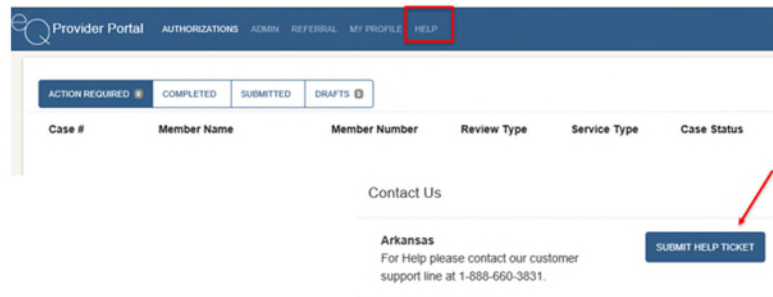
eQ Provider Portal AUTHORIZATIONS ADMIN REFERRAL MY PROFILE HELP

ACTION REQUIRED 0 COMPLETED SUBMITTED DRAFTS 0

| Case # | Member Name | Member Number | Review Type | Service Type | Case Status |
|---|---|---|---|---|---|

Contact Us

Arkansas
For Help please contact our customer support line at 1-888-660-3831.

SUBMIT HELP TICKET